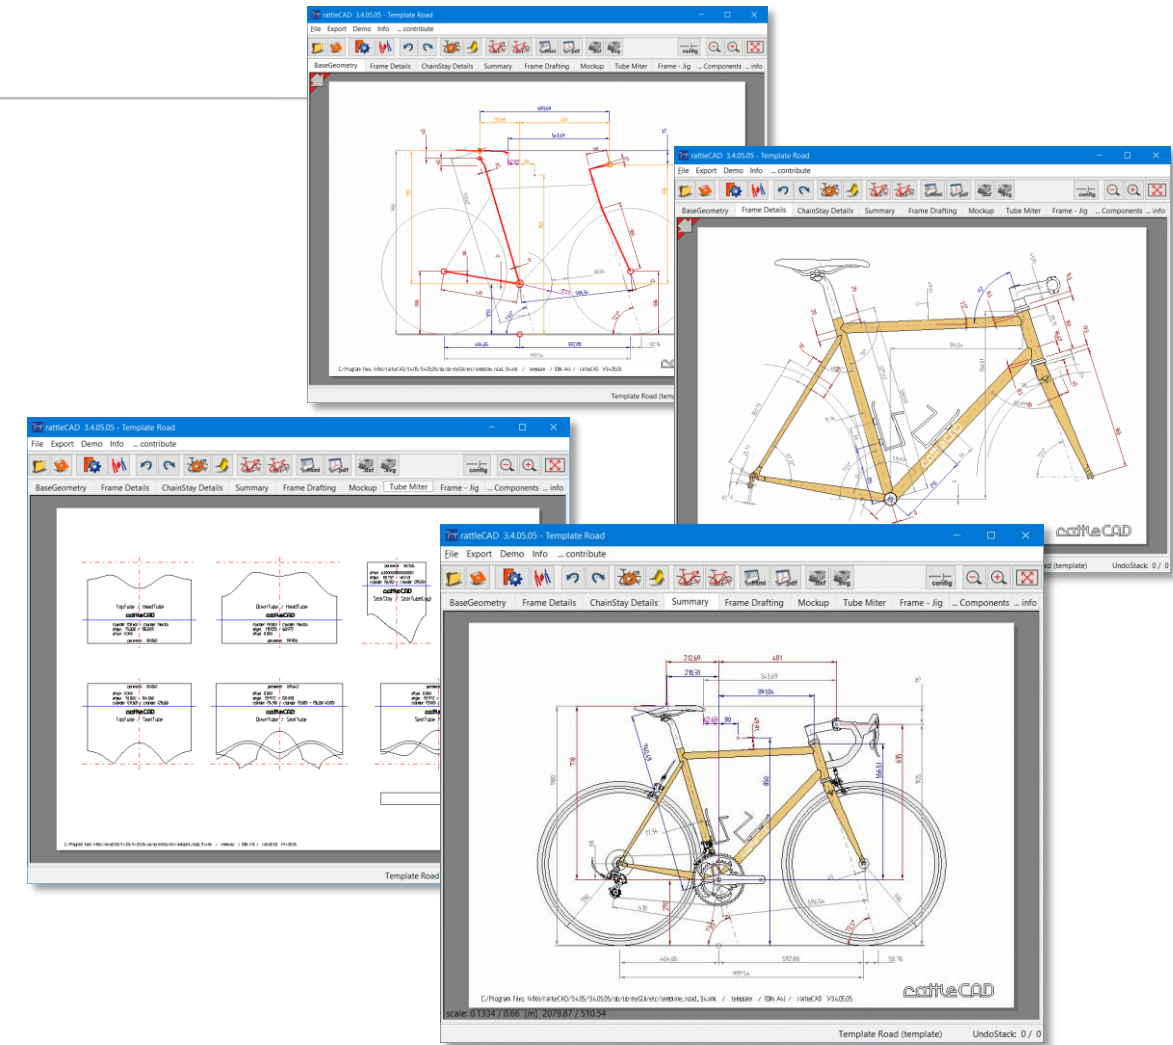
rattleCAD 3.4.05.05 - Template Road

File Export Demo Info ... contribute

config

BaseGeometry Frame Details ChainStay Details Summary Frame Drafting Mockup Tube Miter Frame - Jig ... Components ... info

Template Road (temp

rattleCAD 3.4.05.05 - Template Road

File Export Demo Info ... contribute

config

BaseGeometry Frame Details ChainStay Details Summary Frame Drafting Mockup Tube Miter Frame - Jig ... Components ... info

rattleCAD

Road (template) UndoStack: 0 / 0

rattleCAD 3.4.05.05 - Template Road

File Export Demo Info ... contribute

html pdf dxf svg config

BaseGeometry Frame Details ChainStay Details Summary Frame Drafting Mockup Tube Miter Frame - Jig ... Components ... info

TopTube / HeadTube

DownTube / HeadTube

SeatStay / SeatTube

TopTube / SeatTube

DownTube / SeatTube

SeatTube

Template Road

rattleCAD 3.4.05.05 - Template Road

File Export Demo Info ... contribute

html pdf dxf svg config

BaseGeometry Frame Details ChainStay Details Summary Frame Drafting Mockup Tube Miter Frame - Jig ... Components ... info

212.69 481

218.31

543.69

391.04

980 710 850 566.51 615

404.65 592.86 58.76

999.54

C:/Program Files (x86)/rattleCAD/3.4.05/3.4.05.05/lib/lib-myGUI/etc/template_road_3.4.xml / template / DIN A4 / rattleCAD V3.4.05.05

rattleCAD

scale: 0.1334 / 0.66 [m] 2079.87 / 510.54

Template Road (template) UndoStack: 0 / 0